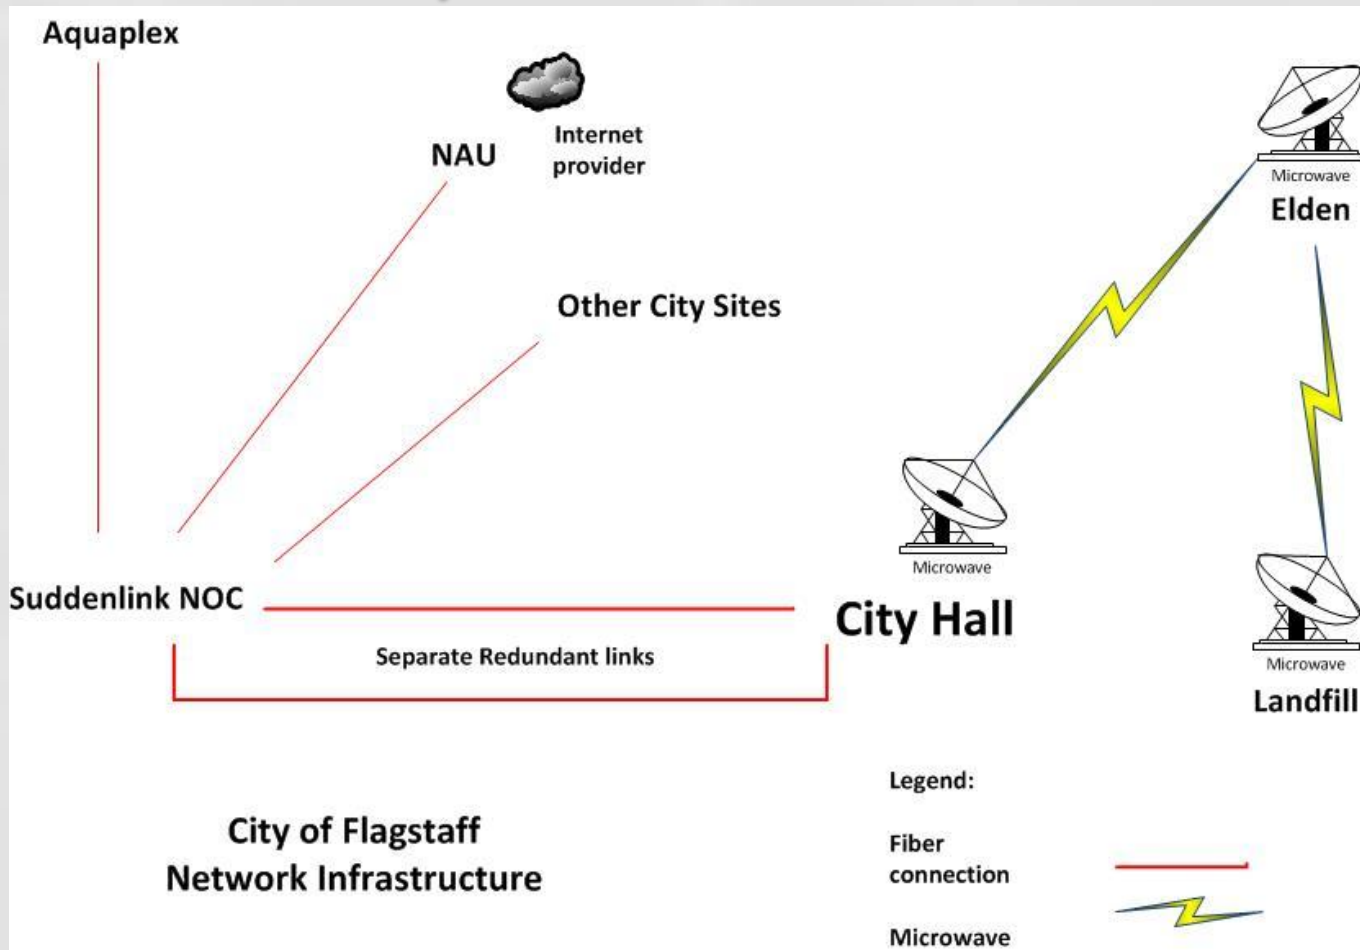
Aquaplex

NAU

Internet provider

Other City Sites

Microwave
Elden

Microwave
City Hall

Microwave
Landfill

Suddenlink NOC

Separate Redundant links

City of Flagstaff
Network Infrastructure

Legend:

Fiber connection

Microwave